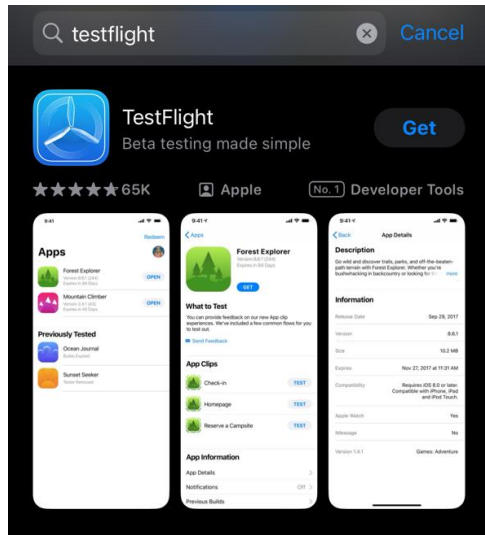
testflight

Cancel

TestFlight

Beta testing made simple

Get

65K

Apple

No. 1 Developer Tools

9:41

Redeem

Apps

Forest Explorer

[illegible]

OPEN

Mountain Climber

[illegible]

OPEN

Previously Tested

Ocean Journal

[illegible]

Sunset Seeker

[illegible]

9:41

Apps

Forest Explorer

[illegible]

GET

What to Test

You can provide feedback on our new App clip experiences. We've included a few common flows for you to test out.

Send Feedback

App Clips

Check-in

TEST

Homepage

TEST

Reserve a Campsite

TEST

App Information

App Details

Notifications

Off

Previous Builds

9:41

Back

App Details

Description

Go wild and discover trails, parks, and off-the-beaten-path terrain with Forest Explorer. Whether you're bushwacking in backcountry or looking for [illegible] more

Information

Release Date

Sep 29, 2017

Version

8.6.1

Size

10.2 MB

Expires

Nov 27, 2017 at 11:31 AM

Compatibility

Requires iOS 8.0 or later. Compatible with iPhone, iPad and iPod Touch.

Apple Watch

Yes

iMessage

No

Version 1.4.1

Games: Adventure